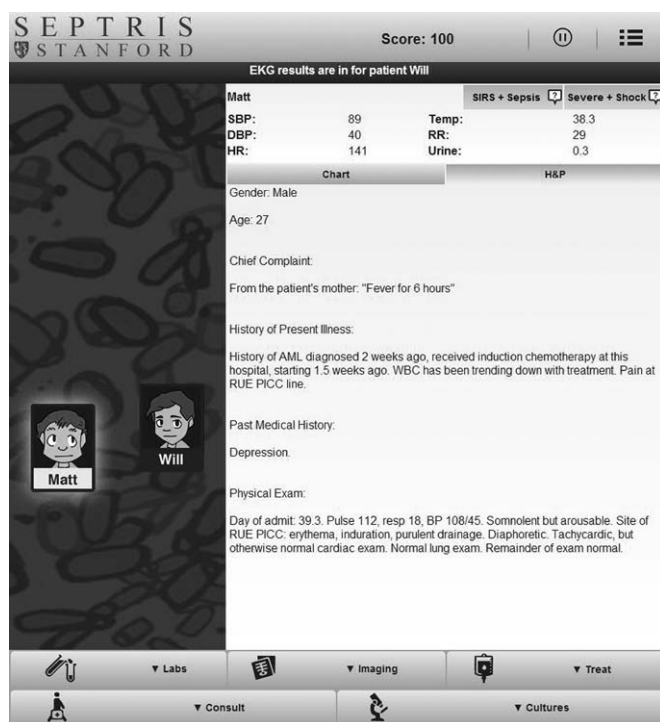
SEPTRIS
STANFORD

Score: 100

EKG results are in for patient Will

Matt

SIRS + Sepsis ? Severe + Shock ?

| SBP: | 89 | Temp: | 38.3 |
|---|---|---|---|
| DBP: | 40 | RR: | 29 |
| HR: | 141 | Urine: | 0.3 |

Chart H&P

Gender: Male

Age: 27

Chief Complaint:

From the patient's mother: "Fever for 6 hours"

History of Present Illness:

History of AML diagnosed 2 weeks ago, received induction chemotherapy at this hospital, starting 1.5 weeks ago. WBC has been trending down with treatment. Pain at RUE PICC line.

Past Medical History:

Depression.

Physical Exam:

Day of admit: 39.3. Pulse 112, resp 18, BP 108/45. Somnolent but arousable. Site of RUE PICC: erythema, induration, purulent drainage. Diaphoretic. Tachycardic, but otherwise normal cardiac exam. Normal lung exam. Remainder of exam normal.

Will

Matt

▼ Labs ▼ Imaging ▼ Treat

▼ Consult ▼ Cultures